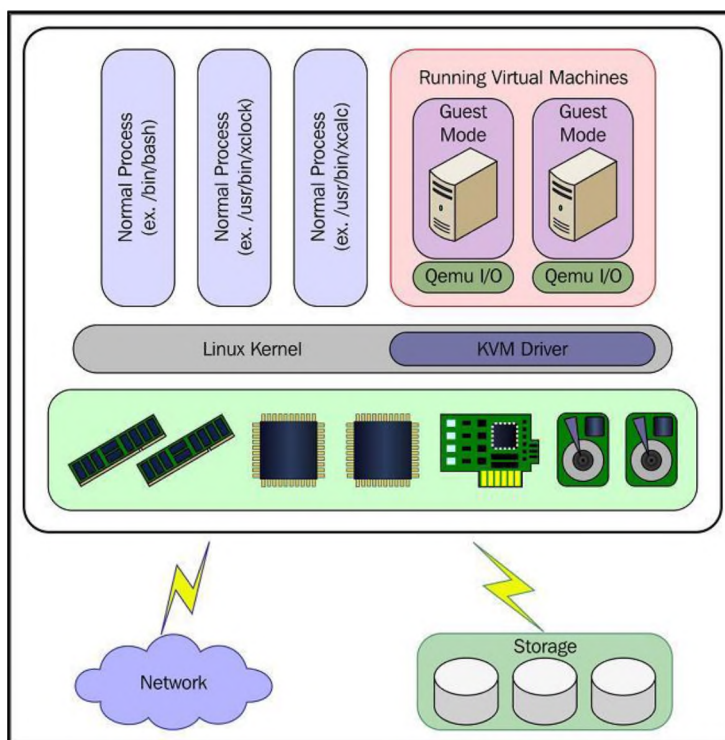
Normal Process (ex. /bin/bash)

Normal Process (ex. /usr/bin/xclock)

Normal Process (ex. /usr/bin/xcalc)

Running Virtual Machines

Guest Mode

Qemu I/O

Guest Mode

Qemu I/O

Linux Kernel

KVM Driver

Network

Storage